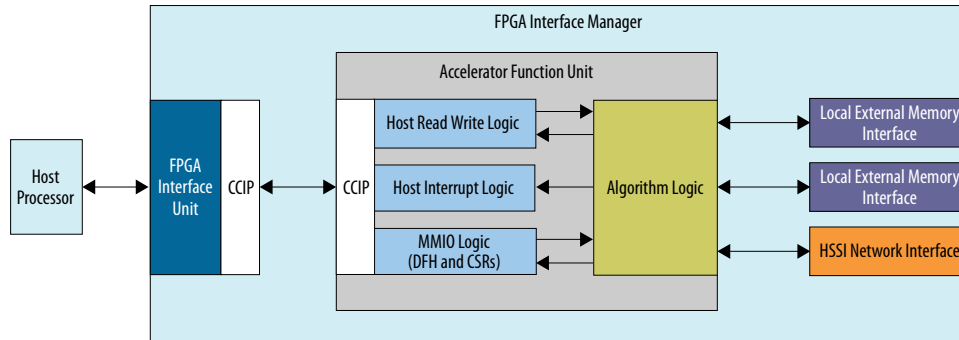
FPGA Interface Manager

Host Processor

FPGA Interface Unit

CCIP

Accelerator Function Unit

CCIP

Host Read Write Logic

Host Interrupt Logic

MMIO Logic (DFH and CSRs)

Algorithm Logic

Local External Memory Interface

Local External Memory Interface

HSSI Network Interface